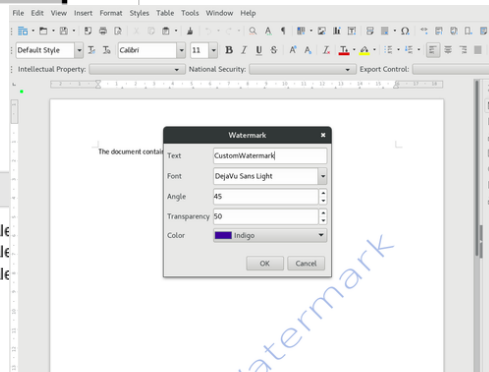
File Edit View Insert Format Styles Table Tools Window Help

Default Style
Calibri
11

Intellectual Property:
National Security:
Export Control:

The document contai

Watermark

Text
CustomWatermark
Font
DejaVu Sans Light
Angle
45
Transparency
50
Color
Indigo

OK
Cancel

le
le
le

atermark